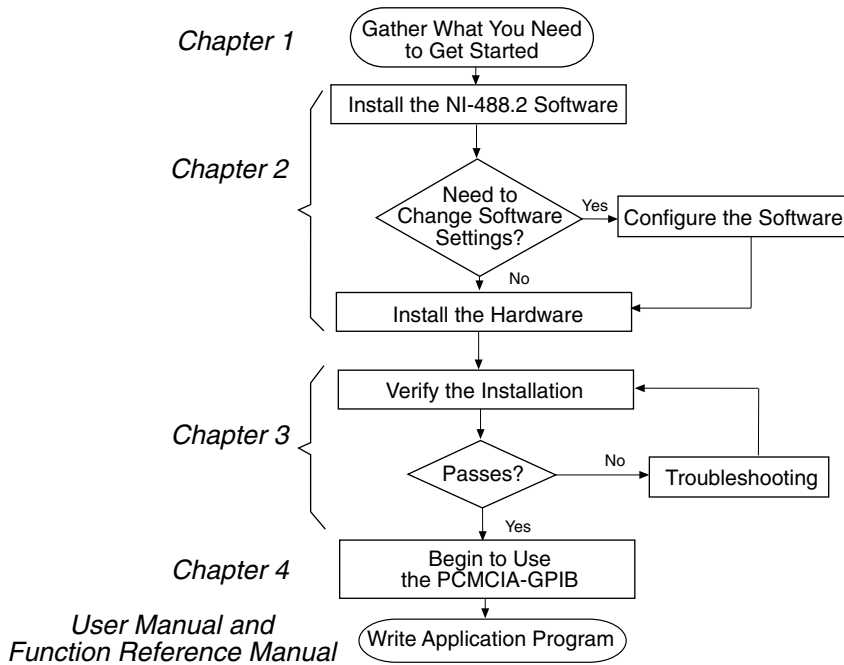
Chapter 1

Gather What You Need to Get Started

Chapter 2

Install the NI-488.2 Software

Need to Change Software Settings?

Yes

Configure the Software

No

Install the Hardware

Chapter 3

Verify the Installation

Passes?

No

Troubleshooting

Yes

Chapter 4

Begin to Use the PCMCIA-GPIB

User Manual and Function Reference Manual

Write Application Program